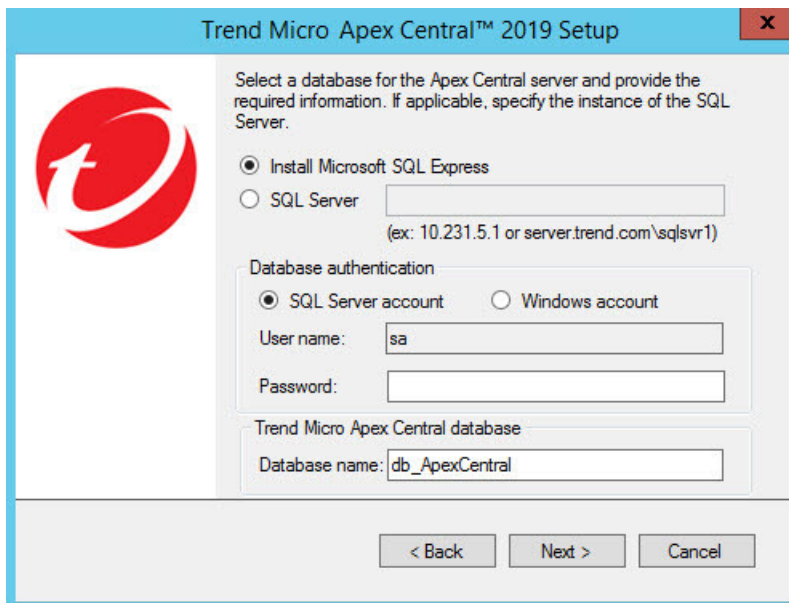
Trend Micro Apex Central™ 2019 Setup

x

Select a database for the Apex Central server and provide the required information. If applicable, specify the instance of the SQL Server.

Install Microsoft SQL Express

SQL Server

(ex: 10.231.5.1 or server.trend.com\sqlsvr1)

Database authentication

SQL Server account

Windows account

User name: sa

Password:

Trend Micro Apex Central database

Database name: db_ApexCentral

< Back

Next >

Cancel